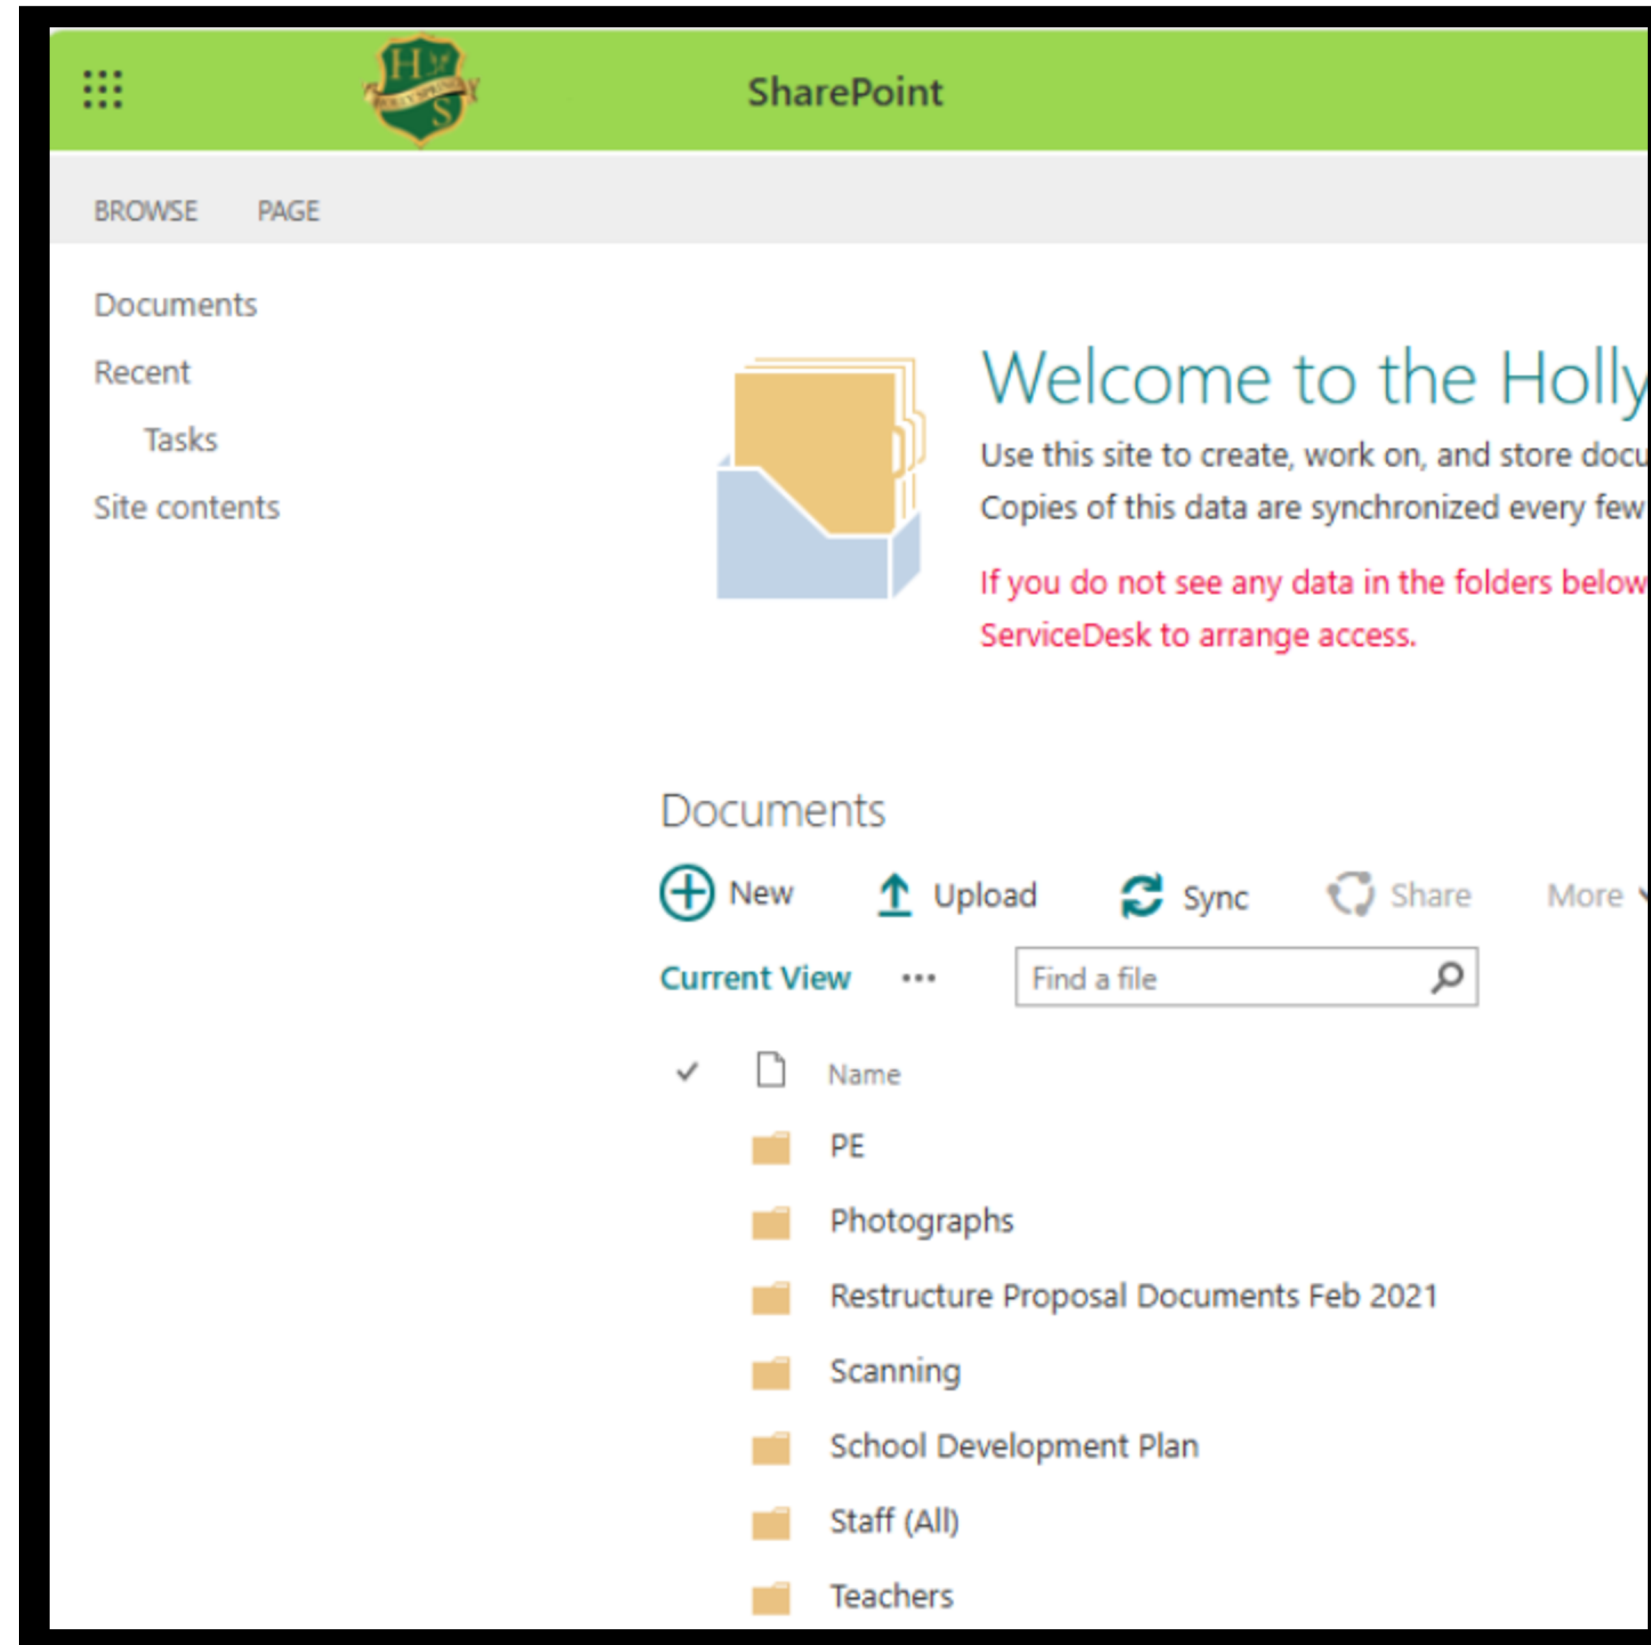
H S
HOLLY SPRING

SharePoint

BROWSE PAGE

Documents
Recent
Tasks
Site contents

Welcome to the Holly

Use this site to create, work on, and store docu
Copies of this data are synchronized every few

If you do not see any data in the folders below
ServiceDesk to arrange access.

Documents

New Upload Sync Share More

Current View ••• Find a file

✓ Name
PE
Photographs
Restructure Proposal Documents Feb 2021
Scanning
School Development Plan
Staff (All)
Teachers